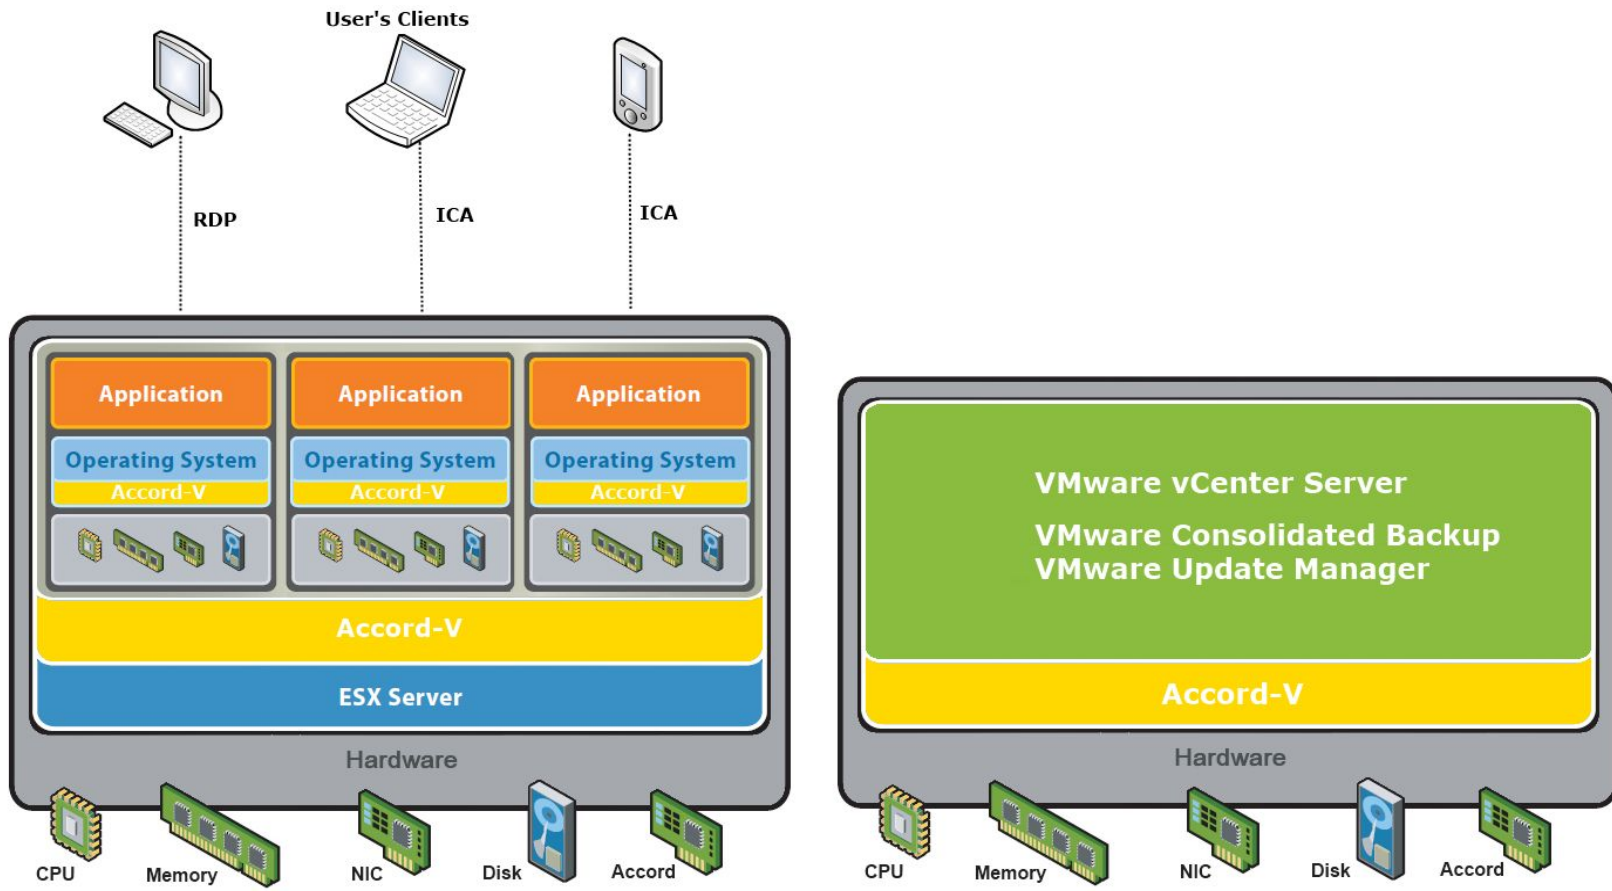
User's Clients

RDP

ICA

ICA

Application
Operating System
Accord-V

Application
Operating System
Accord-V

Application
Operating System
Accord-V

Accord-V

ESX Server

Hardware

CPU
Memory
NIC
Disk
Accord

VMware vCenter Server
VMware Consolidated Backup
VMware Update Manager

Accord-V

Hardware

CPU
Memory
NIC
Disk
Accord